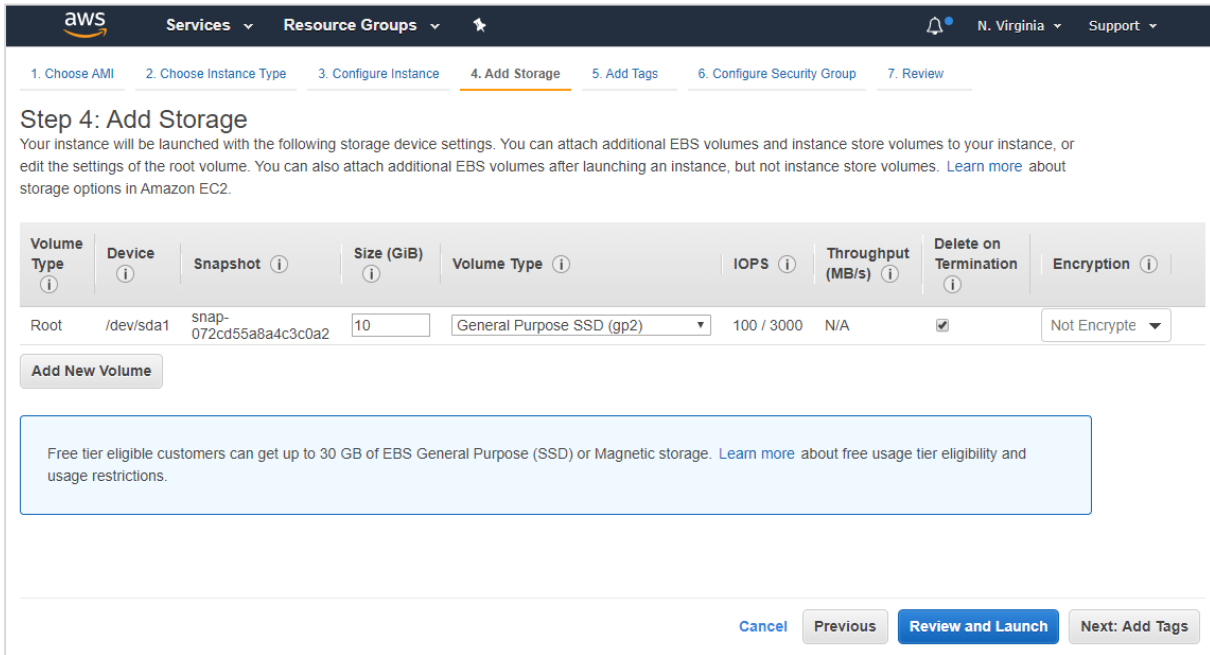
aws Services Resource Groups N. Virginia Support

1. Choose AMI 2. Choose Instance Type 3. Configure Instance 4. Add Storage 5. Add Tags 6. Configure Security Group 7. Review

Step 4: Add Storage

Your instance will be launched with the following storage device settings. You can attach additional EBS volumes and instance store volumes to your instance, or edit the settings of the root volume. You can also attach additional EBS volumes after launching an instance, but not instance store volumes. Learn more about storage options in Amazon EC2.

| Volume Type (i) | Device (i) | Snapshot (i) | Size (GiB) (i) | Volume Type (i) | IOPS (i) | Throughput (MB/s) (i) | Delete on Termination (i) | Encryption (i) |
|---|---|---|---|---|---|---|---|---|
| Root | /dev/sda1 | snap-072cd55a8a4c3c0a2 | 10 | General Purpose SSD (gp2) | 100 / 3000 | N/A | ✔ | Not Encrypte |

Add New Volume

Free tier eligible customers can get up to 30 GB of EBS General Purpose (SSD) or Magnetic storage. Learn more about free usage tier eligibility and usage restrictions.

Cancel Previous Review and Launch Next: Add Tags